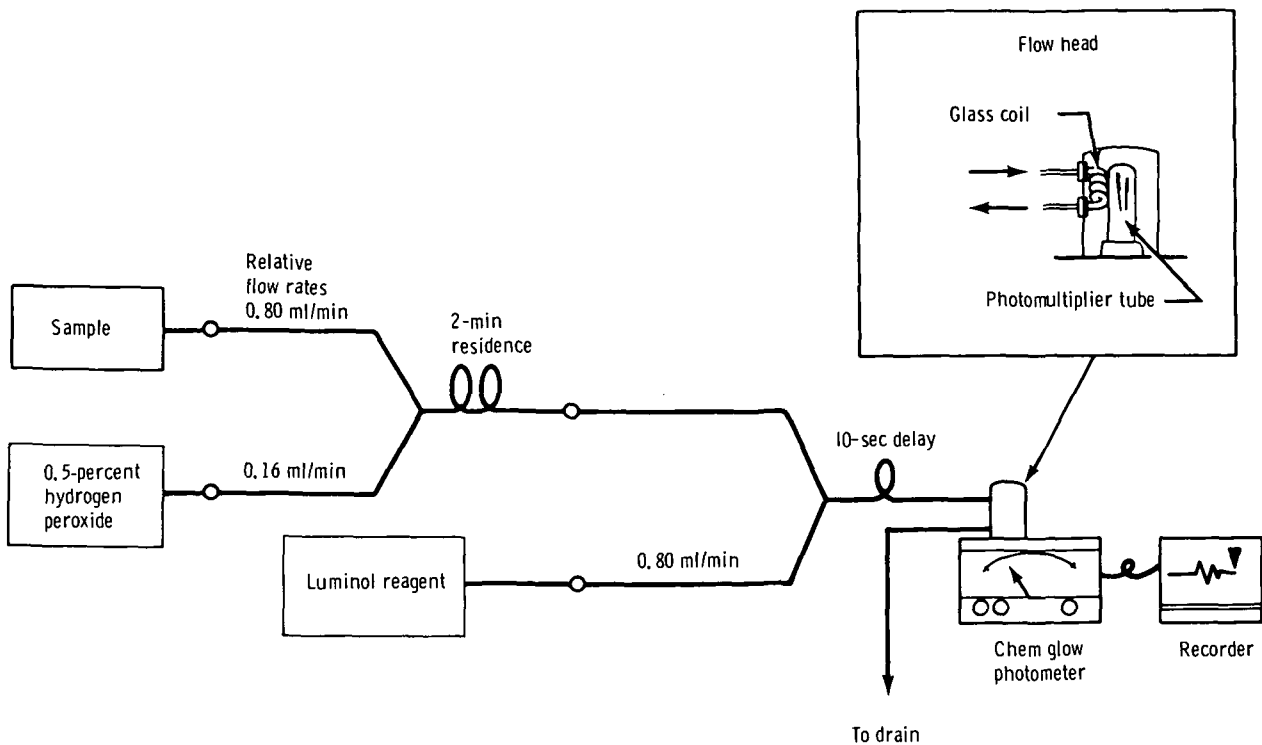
Flow head

Glass coil

Photomultiplier tube

Relative flow rates 0.80 ml/min

Sample

2-min residence

0.5-percent hydrogen peroxide

0.16 ml/min

10-sec delay

Luminol reagent

0.80 ml/min

Chem glow photometer

Recorder

To drain